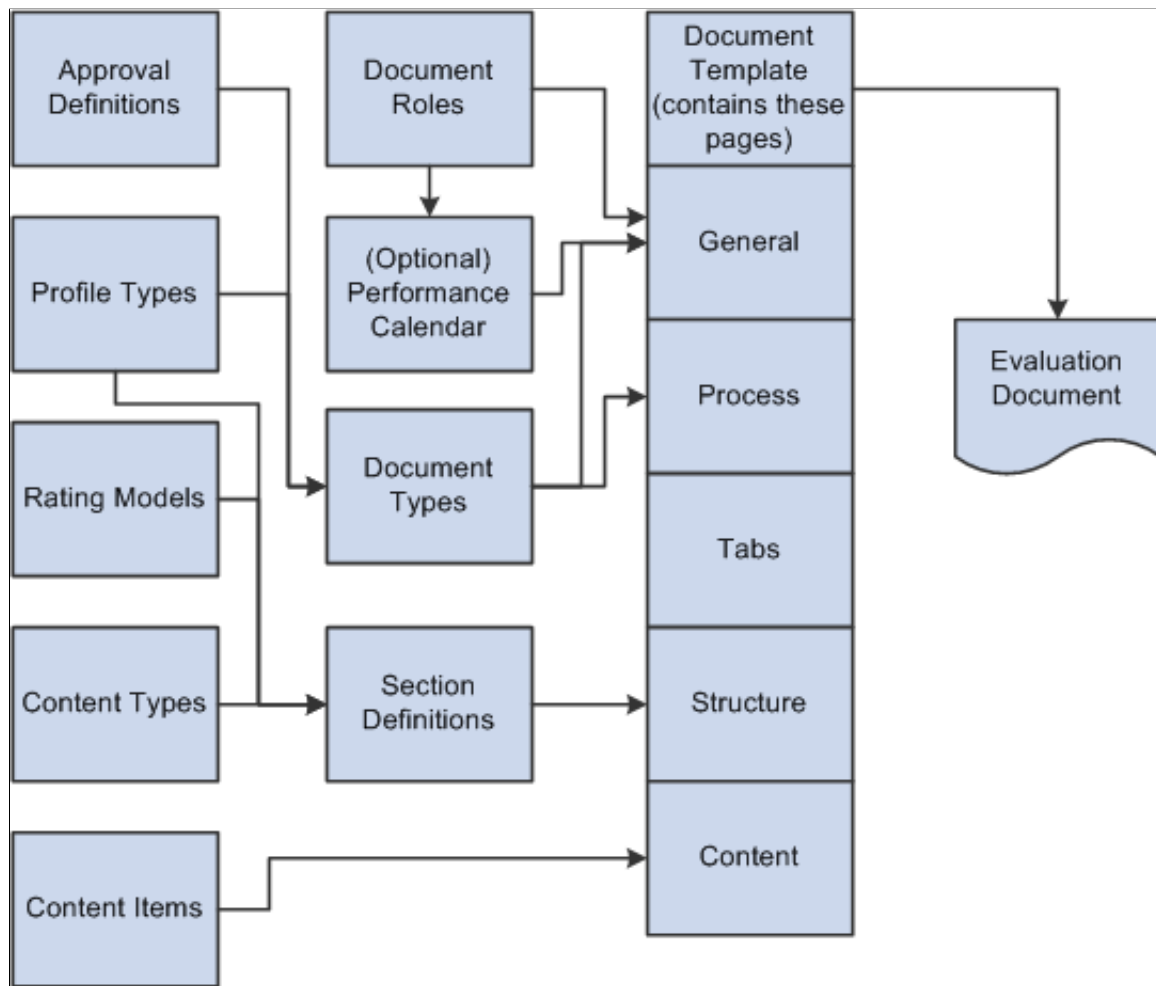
Approval Definitions

Document Roles

Document Template (contains these pages)

Profile Types

(Optional) Performance Calendar

General

Evaluation Document

Process

Rating Models

Document Types

Tabs

Content Types

Section Definitions

Structure

Content Items

Content